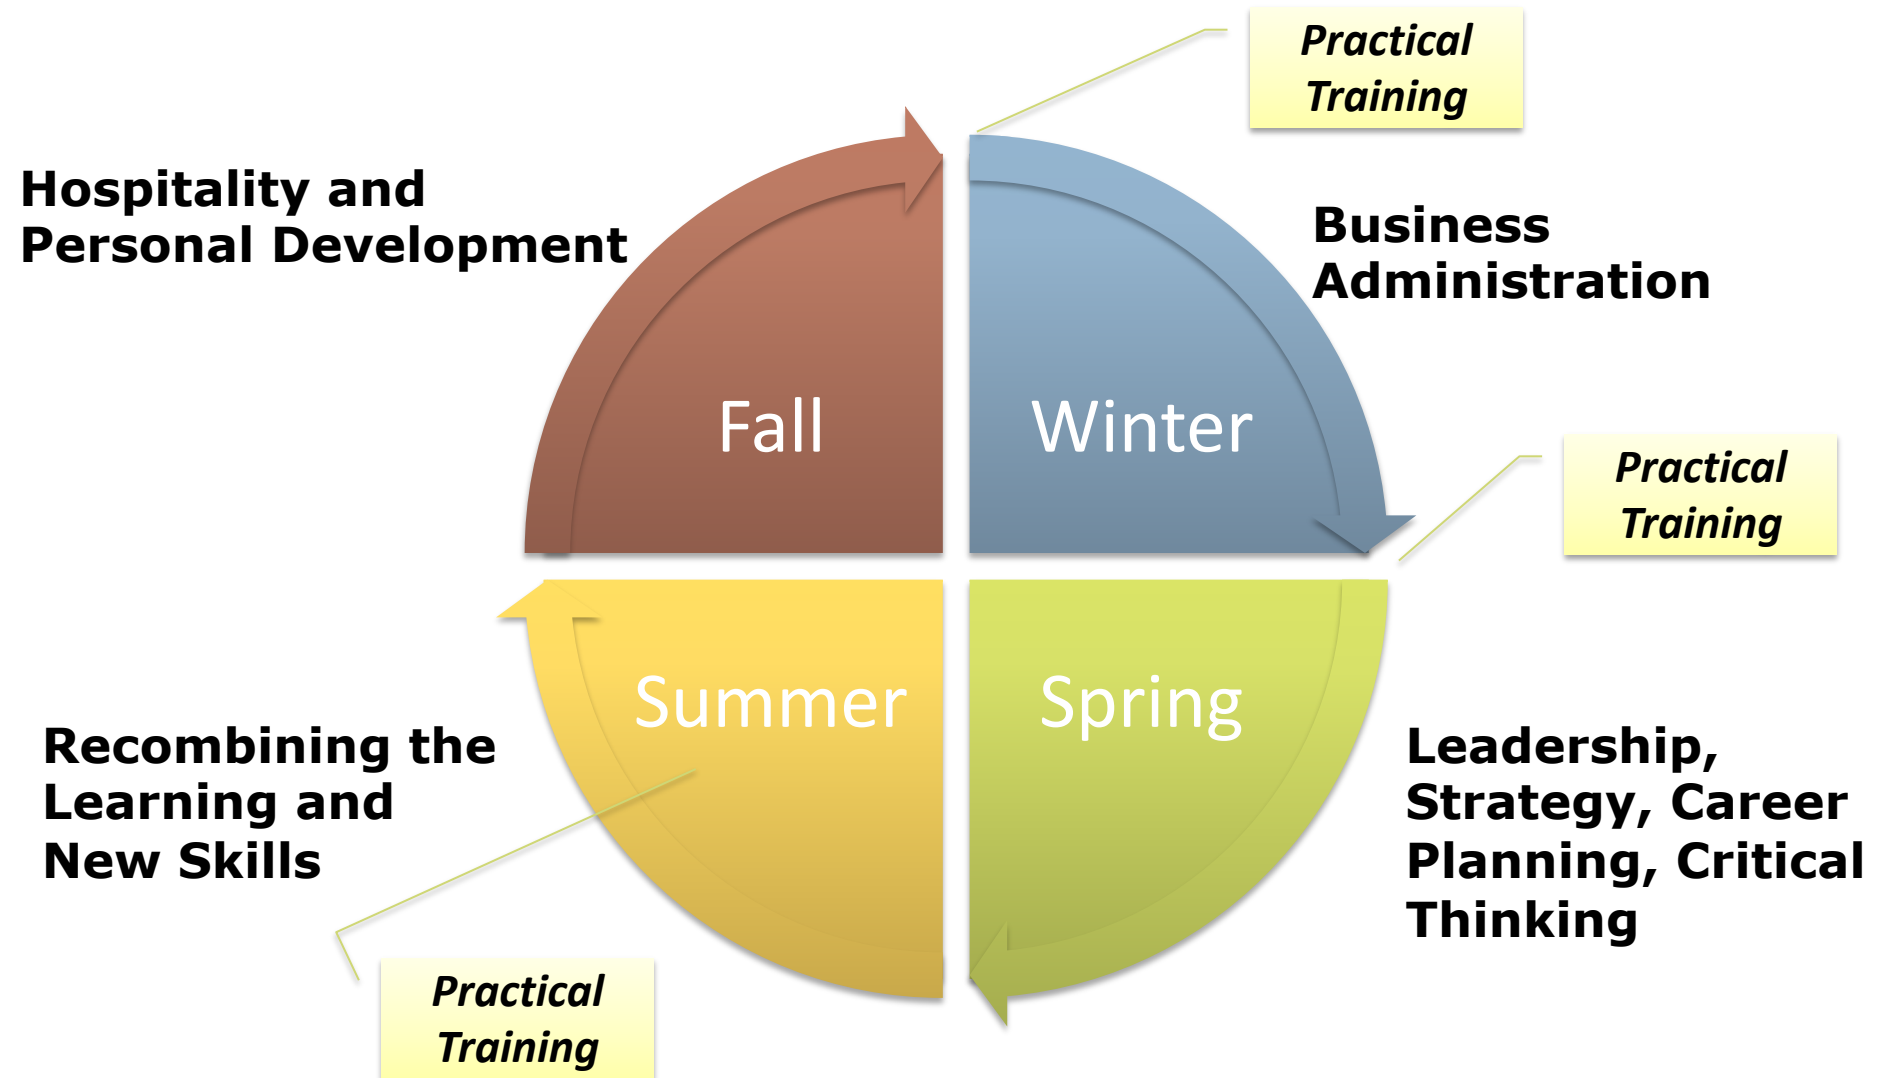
Practical Training

Hospitality and Personal Development

Business Administration

Fall

Winter

Practical Training

Summer

Spring

Recombining the Learning and New Skills

Leadership, Strategy, Career Planning, Critical Thinking

Practical Training